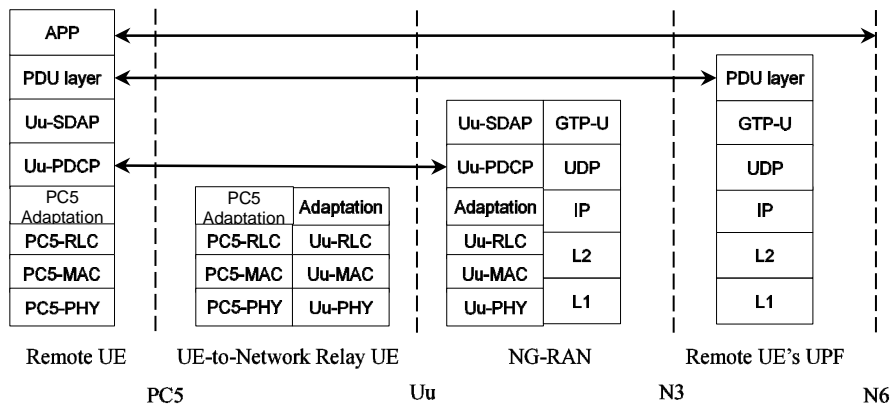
APP

PDU layer

Uu-SDAP

Uu-PDCP

PC5 Adaptation

PC5-RLC

PC5-MAC

PC5-PHY

| PC5 Adaptation | Adaptation |
|---|---|
| PC5-RLC | Uu-RLC |
| PC5-MAC | Uu-MAC |
| PC5-PHY | Uu-PHY |

| Uu-SDAP | GTP-U |
|---|---|
| Uu-PDCP | UDP |
| Adaptation | IP |
| Uu-RLC | L2 |
| Uu-MAC | L2 |
| Uu-PHY | L1 |

PDU layer

GTP-U

UDP

IP

L2

L1

Remote UE

UE-to-Network Relay UE

NG-RAN

Remote UE's UPF

PC5

Uu

N3

N6